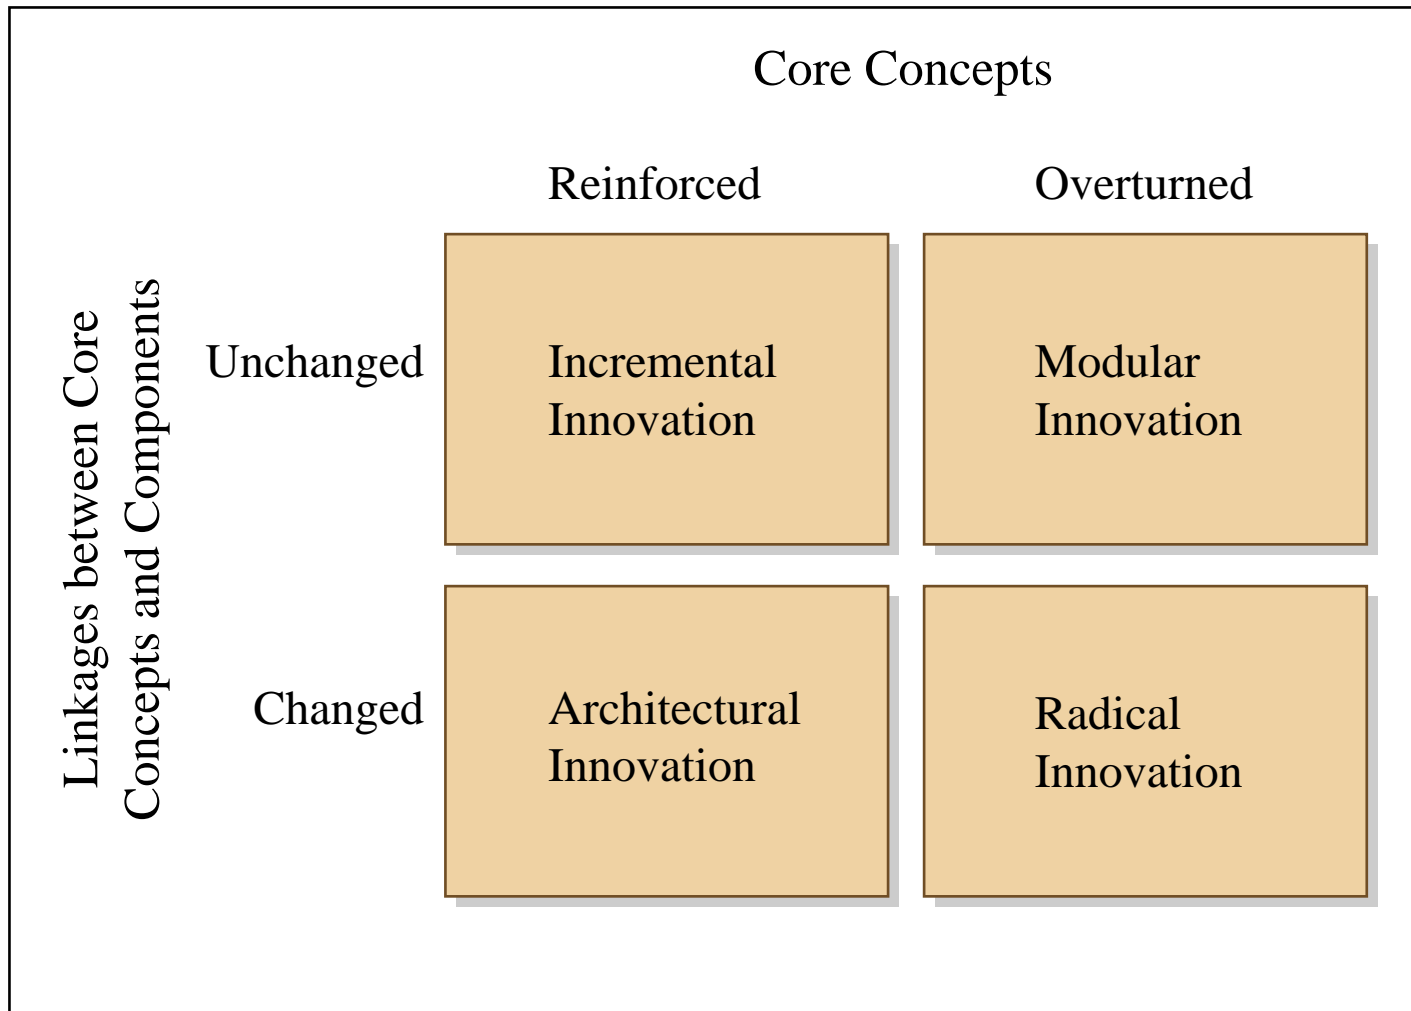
Core Concepts

Linkages between Core Concepts and Components

| | Reinforced | Overturned |
|---|---|---|
| Unchanged | Incremental Innovation | Modular Innovation |
| Changed | Architectural Innovation | Radical Innovation |